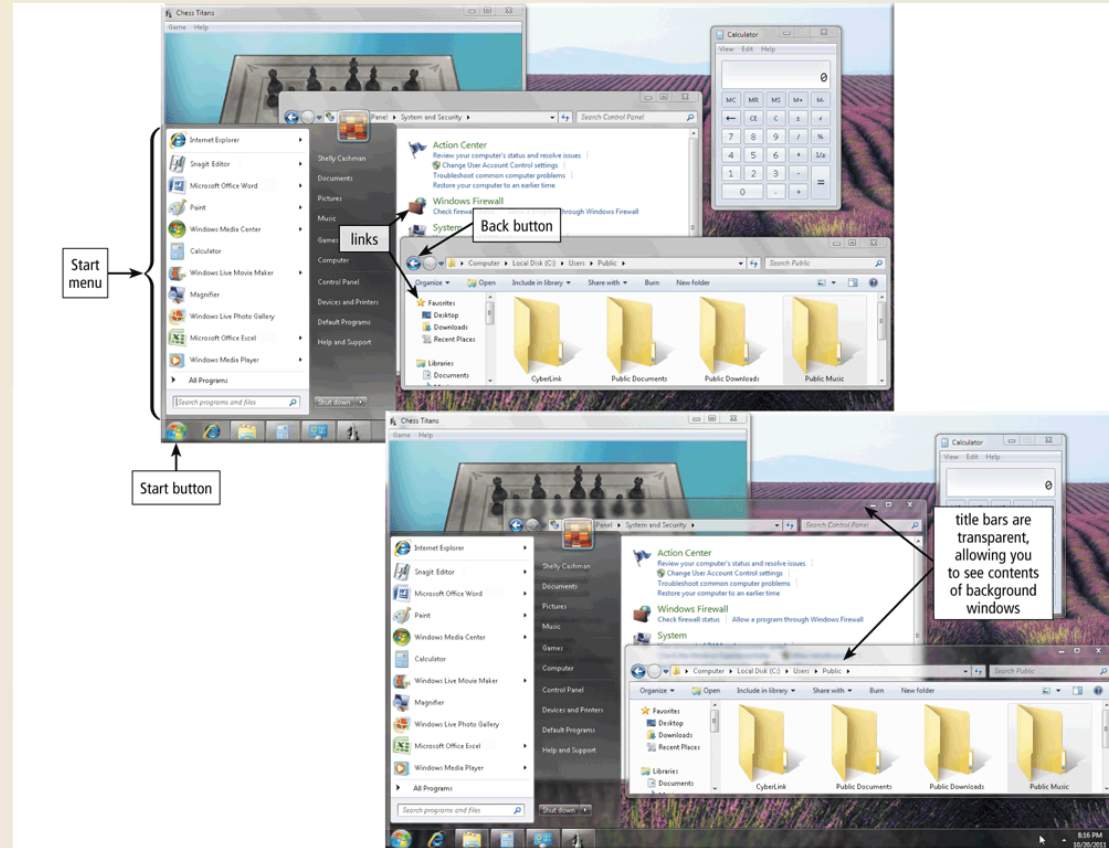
Chess Titans
Game Help

Calculator
View Edit Help
0
MC MR MS M+ M-
← CE C ± √
7 8 9 / %
4 5 6 * 1/x
1 2 3 -
0 . + =

Panel ▸ System and Security ▸
Search Control Panel

Internet Explorer
Snagit Editor
Microsoft Office Word
Paint
Windows Media Center
Calculator
Windows Live Movie Maker
Magnifier
Windows Live Photo Gallery
Microsoft Office Excel
Windows Media Player
All Programs
Search programs and files

Shelly Cashman
Documents
Pictures
Music
Games
Computer
Control Panel
Devices and Printers
Default Programs
Help and Support
Shut down

Action Center
Review your computer's status and resolve issues
Change User Account Control settings
Troubleshoot common computer problems
Restore your computer to an earlier time
Windows Firewall
Check firewall through Windows Firewall
System

links
Back button

Start menu

▸ Computer ▸ Local Disk (C:) ▸ Users ▸ Public ▸
Search Public
Organize Open Include in library Share with Burn New folder
Favorites
Desktop
Downloads
Recent Places
Libraries
Documents
CyberLink Public Documents Public Downloads Public Music

Start button

Chess Titans
Game Help

Calculator
View Edit Help
0

Panel ▸ System and Security ▸
Search Control Panel

title bars are transparent, allowing you to see contents of background windows

Internet Explorer
Snagit Editor
Microsoft Office Word
Paint
Windows Media Center
Calculator
Windows Live Movie Maker
Magnifier
Windows Live Photo Gallery
Microsoft Office Excel
Windows Media Player
All Programs
Search programs and files

Shelly Cashman
Documents
Pictures
Music
Games
Computer
Control Panel
Devices and Printers
Default Programs
Help and Support
Shut down

Action Center
Review your computer's status and resolve issues
Change User Account Control settings
Troubleshoot common computer problems
Restore your computer to an earlier time
Windows Firewall
Check firewall status Allow a program through Windows Firewall
System

▸ Computer ▸ Local Disk (C:) ▸ Users ▸ Public ▸
Search Public
Organize Open Include in library Share with Burn New folder
Favorites
Desktop
Downloads
Recent Places
Libraries
Documents
CyberLink Public Documents Public Downloads Public Music

8:16 PM
10/20/2011